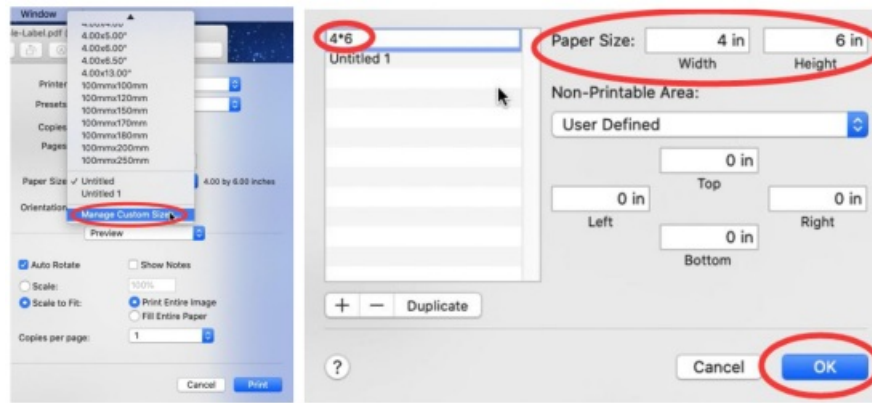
Window
le-Label.pdf
Printer
Presets
Copies
Pages
Paper Size
Orientation
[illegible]
4.00x5.00"
4.00x6.00"
4.00x6.50"
4.00x13.00"
100mmx100mm
100mmx120mm
100mmx150mm
100mmx170mm
100mmx180mm
100mmx200mm
100mmx250mm
✓ Untitled
Untitled 1
Manage Custom Sizes
4.00 by 6.00 inches
Preview
Auto Rotate
Show Notes
Scale:
100%
Scale to Fit:
Print Entire Image
Fill Entire Paper
Copies per page:
1
Cancel
Print

4*6
Untitled 1
Paper Size:
4 in
Width
6 in
Height
Non-Printable Area:
User Defined
0 in
Top
0 in
Left
0 in
Right
0 in
Bottom
+
—
Duplicate
?
Cancel
OK